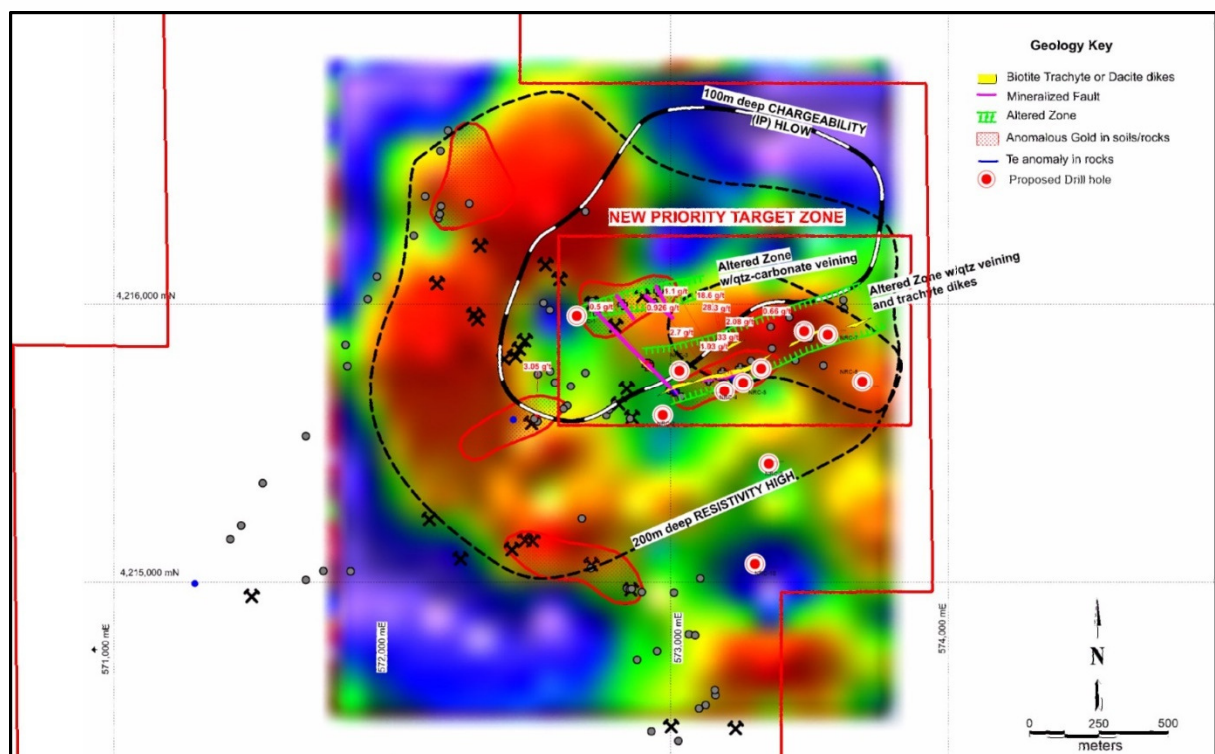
Geology Key

Biotite Trachyte or Dacite dikes
Mineralized Fault
Altered Zone
Anomalous Gold in soils/rocks
Te anomaly in rocks
Proposed Drill hole

100m deep CHARGEABILITY (IP) HLOW

NEW PRIORITY TARGET ZONE

Altered Zone w/qtz-carbonate veining

Altered Zone w/qtz veining and trachyte dikes

4,216,000 mN

0.5 g/t
1.1 g/t
0.926 g/t
18.6 g/t
28.3 g/t
2.08 g/t
0.66 g/t
2.7 g/t
.33 g/t
1.93 g/t
3.05 g/t

200m deep RESISTIVITY HIGH

4,215,000 mN

571,000 mE
572,000 mE
573,000 mE
574,000 mE

N

0
250
500
meters